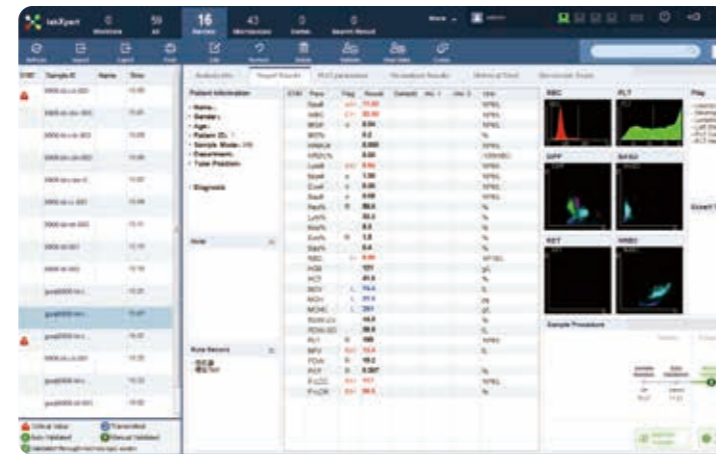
labXpert 0 59 16 43 0 0

All Review

Sample ID Name

Patient Information
• Name:
• Gender:
• Age:
• Patient ID:
• Sample Mode:
• Department:
• Tube Position:

• Diagnosis

Note

Rule Remark

Report Result

| Para | Flag | Result |
|---|---|---|
| WBC | | |
| RBC | | |
| HGB | | 131 |
| HCT | | |
| MCV | L | |
| MCH | L | |
| MCHC | | |
| RDW-CV | | |
| RDW-SD | | |
| PLT | | 180 |
| MPV | | |
| PDW | | |
| PCT | | |
| P-LCC | | |
| P-LCR | | |

RBC PLT
DIFF BASO
RET WNR

Sample Procedure

Critical Value
Transmitted
Auto Validated
Manual Validated